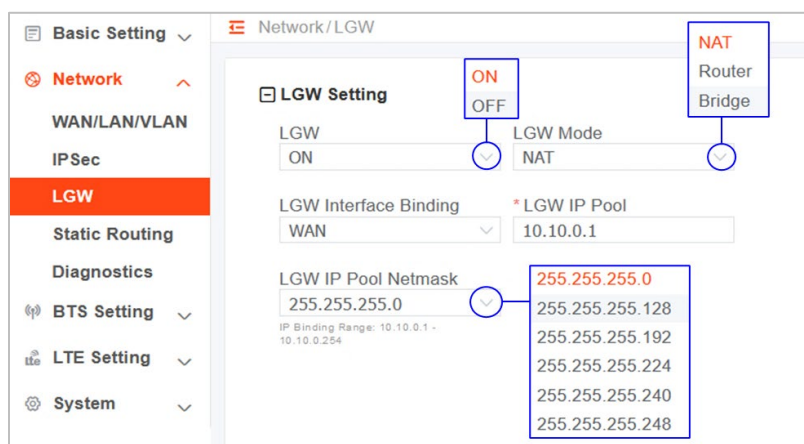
Basic Setting
Network
WAN/LAN/VLAN
IPSec
LGW
Static Routing
Diagnostics
BTS Setting
LTE Setting
System

Network / LGW

LGW Setting

ON
OFF

NAT
Router
Bridge

LGW
ON

LGW Mode
NAT

LGW Interface Binding
WAN

* LGW IP Pool
10.10.0.1

LGW IP Pool Netmask
255.255.255.0
IP Binding Range: 10.10.0.1 - 10.10.0.254

255.255.255.0
255.255.255.128
255.255.255.192
255.255.255.224
255.255.255.240
255.255.255.248